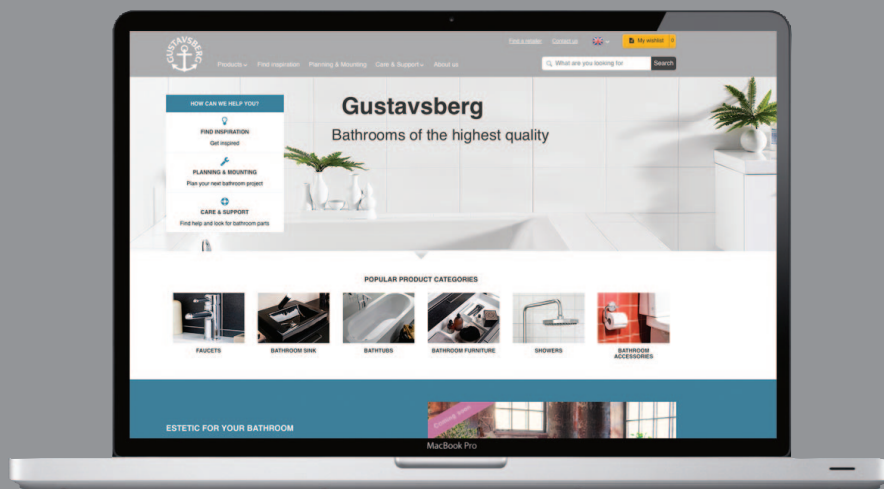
GUSTAVSBERG

Find a retailer Contact us My wishlist 0

Products Find inspiration Planning & Mounting Care & Support About us

What are you looking for Search

HOW CAN WE HELP YOU?

FIND INSPIRATION
Get inspired

PLANNING & MOUNTING
Plan your next bathroom project

CARE & SUPPORT
Find help and look for bathroom parts

Gustavsberg

Bathrooms of the highest quality

POPULAR PRODUCT CATEGORIES

FAUCETS

BATHROOM SINK

BATHTUBS

BATHROOM FURNITURE

SHOWERS

BATHROOM ACCESSORIES

ESTETIC FOR YOUR BATHROOM

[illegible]

MacBook Pro